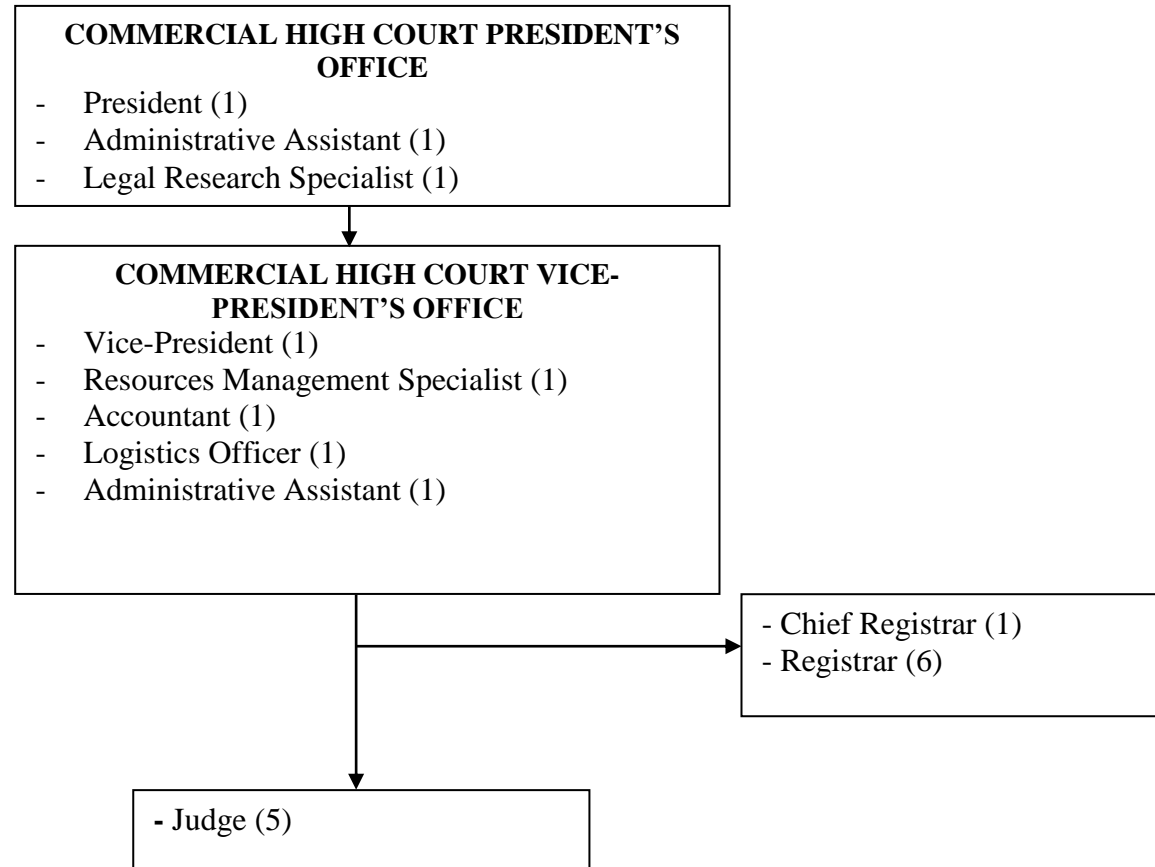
**COMMERCIAL HIGH COURT PRESIDENT'S OFFICE**
- President (1)
- Administrative Assistant (1)
- Legal Research Specialist (1)

**COMMERCIAL HIGH COURT VICE-PRESIDENT'S OFFICE**
- Vice-President (1)
- Resources Management Specialist (1)
- Accountant (1)
- Logistics Officer (1)
- Administrative Assistant (1)

- Chief Registrar (1)
- Registrar (6)

- Judge (5)